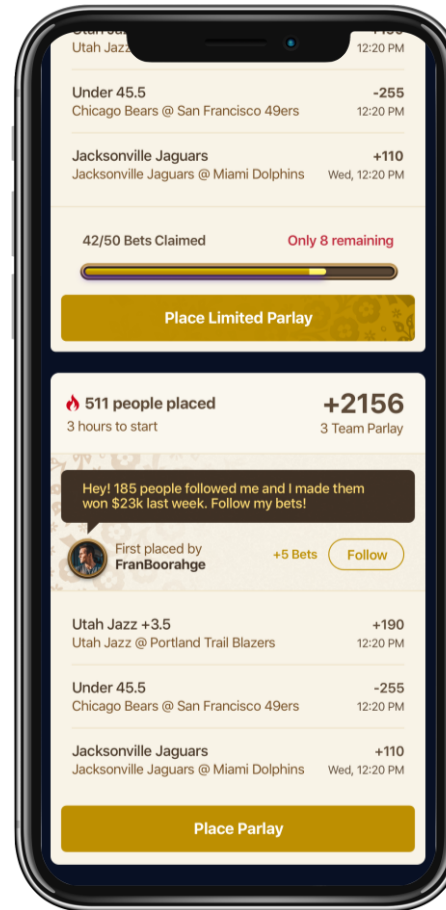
Utah Jazz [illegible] 12:20 PM

Under 45.5 -255
Chicago Bears @ San Francisco 49ers 12:20 PM

Jacksonville Jaguars +110
Jacksonville Jaguars @ Miami Dolphins Wed, 12:20 PM

42/50 Bets Claimed Only 8 remaining

Place Limited Parlay

511 people placed +2156
3 hours to start 3 Team Parlay

Hey! 185 people followed me and I made them won $23k last week. Follow my bets!

First placed by
FranBoorahge +5 Bets Follow

Utah Jazz +3.5 +190
Utah Jazz @ Portland Trail Blazers 12:20 PM

Under 45.5 -255
Chicago Bears @ San Francisco 49ers 12:20 PM

Jacksonville Jaguars +110
Jacksonville Jaguars @ Miami Dolphins Wed, 12:20 PM

Place Parlay